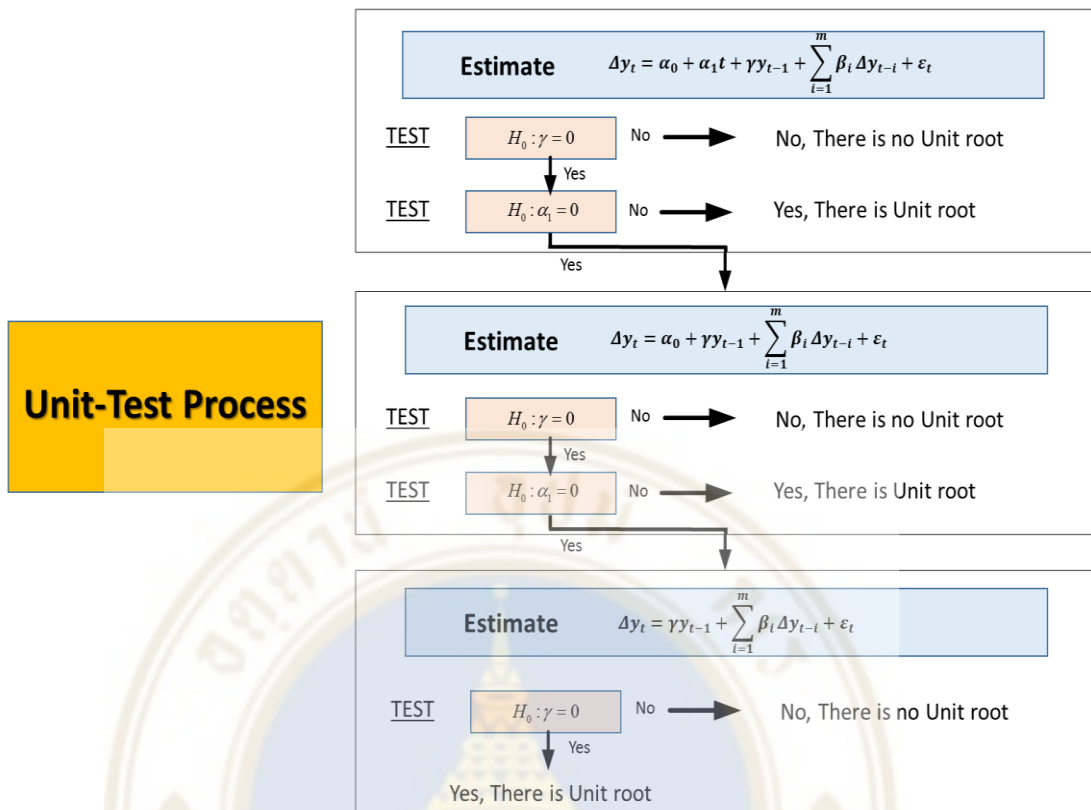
Unit-Test Process

Estimate $\Delta y_t = \alpha_0 + \alpha_1 t + \gamma y_{t-1} + \sum_{i=1}^{m} \beta_i \Delta y_{t-i} + \varepsilon_t$

TEST $H_0: \gamma = 0$ No No, There is no Unit root

Yes

TEST $H_0: \alpha_1 = 0$ No Yes, There is Unit root

Yes

Estimate $\Delta y_t = \alpha_0 + \gamma y_{t-1} + \sum_{i=1}^{m} \beta_i \Delta y_{t-i} + \varepsilon_t$

TEST $H_0: \gamma = 0$ No No, There is no Unit root

Yes

TEST $H_0: \alpha_1 = 0$ No Yes, There is Unit root

Yes

Estimate $\Delta y_t = \gamma y_{t-1} + \sum_{i=1}^{m} \beta_i \Delta y_{t-i} + \varepsilon_t$

TEST $H_0: \gamma = 0$ No No, There is no Unit root

Yes

Yes, There is Unit root